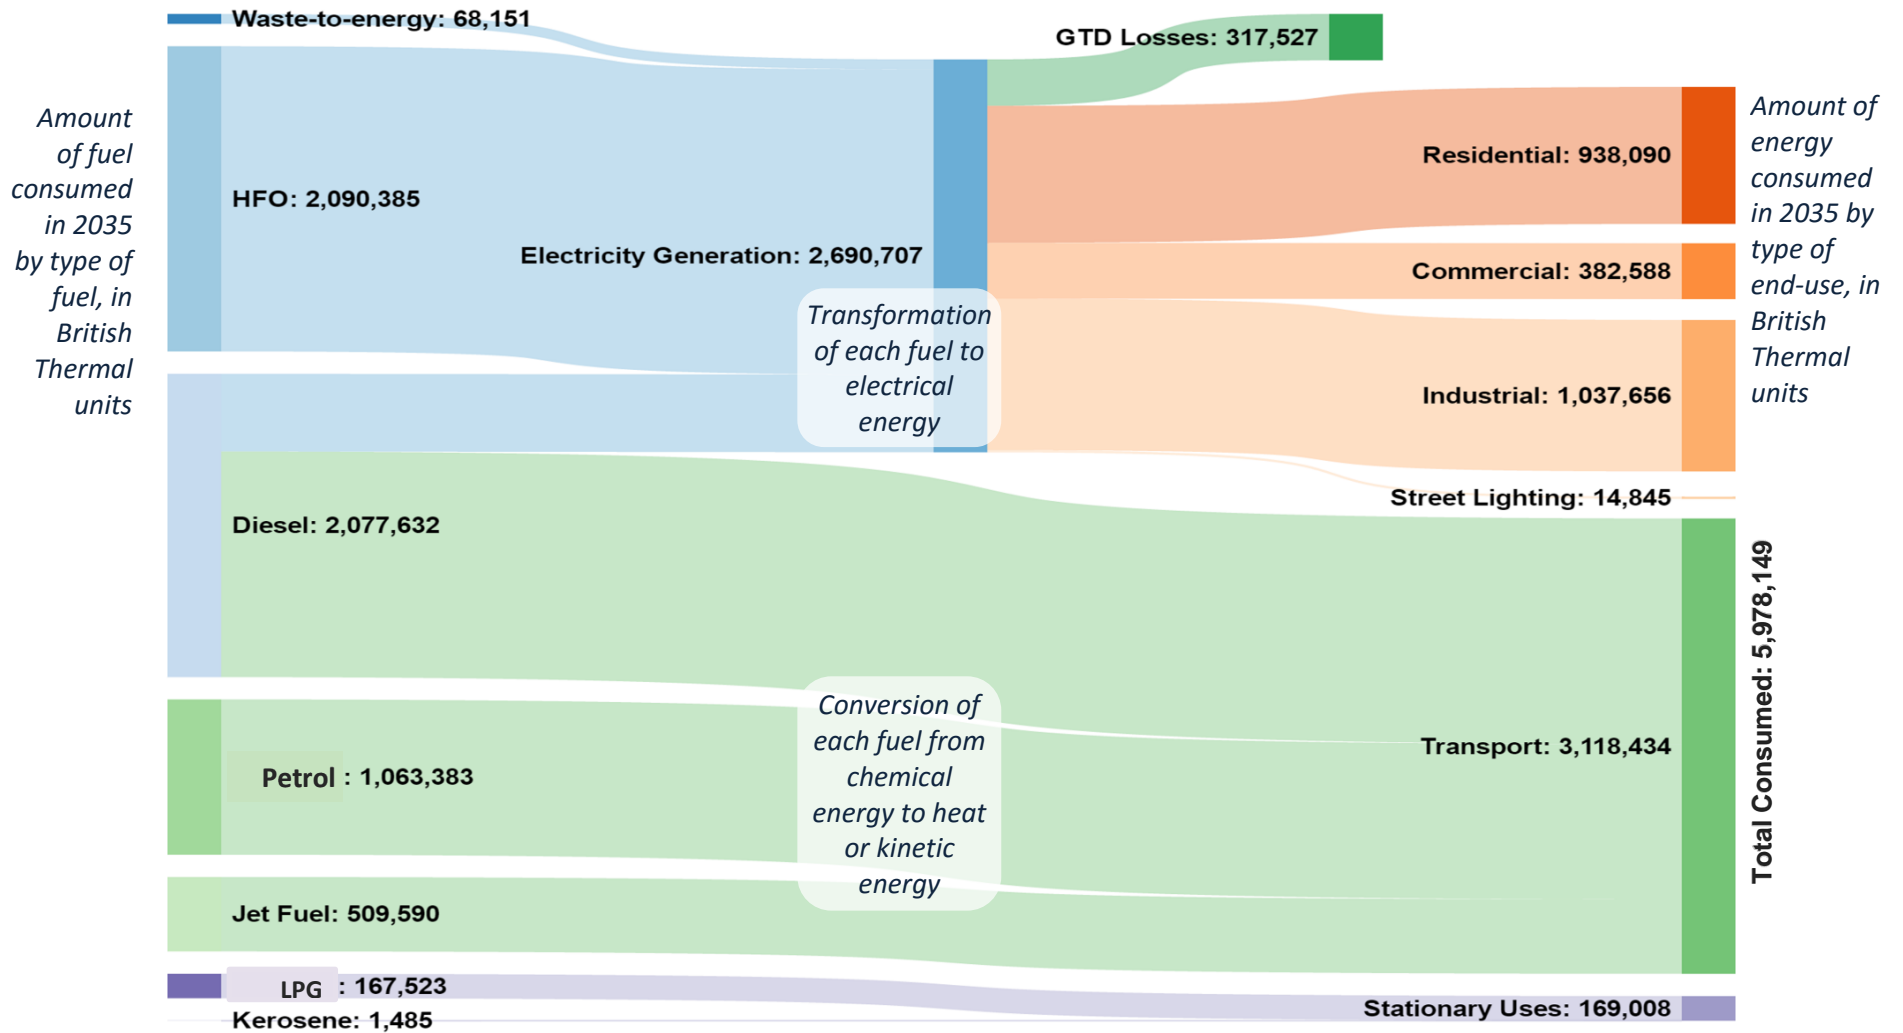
Amount of fuel consumed in 2035 by type of fuel, in British Thermal units

Waste-to-energy: 68,151

HFO: 2,090,385

Diesel: 2,077,632

Petrol : 1,063,383

Jet Fuel: 509,590

LPG : 167,523

Kerosene: 1,485

Electricity Generation: 2,690,707

Transformation of each fuel to electrical energy

Conversion of each fuel from chemical energy to heat or kinetic energy

GTD Losses: 317,527

Residential: 938,090

Commercial: 382,588

Industrial: 1,037,656

Street Lighting: 14,845

Transport: 3,118,434

Stationary Uses: 169,008

Total Consumed: 5,978,149

Amount of energy consumed in 2035 by type of end-use, in British Thermal units